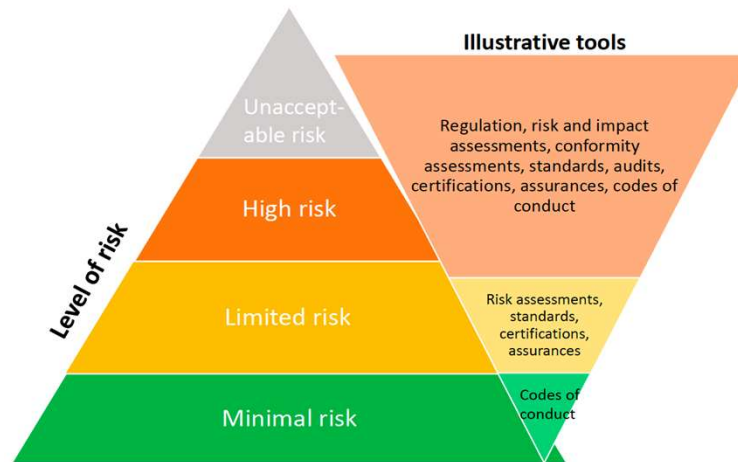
Illustrative tools

Unacceptable risk

High risk

Limited risk

Minimal risk

Level of risk

Regulation, risk and impact assessments, conformity assessments, standards, audits, certifications, assurances, codes of conduct

Risk assessments, standards, certifications, assurances

Codes of conduct